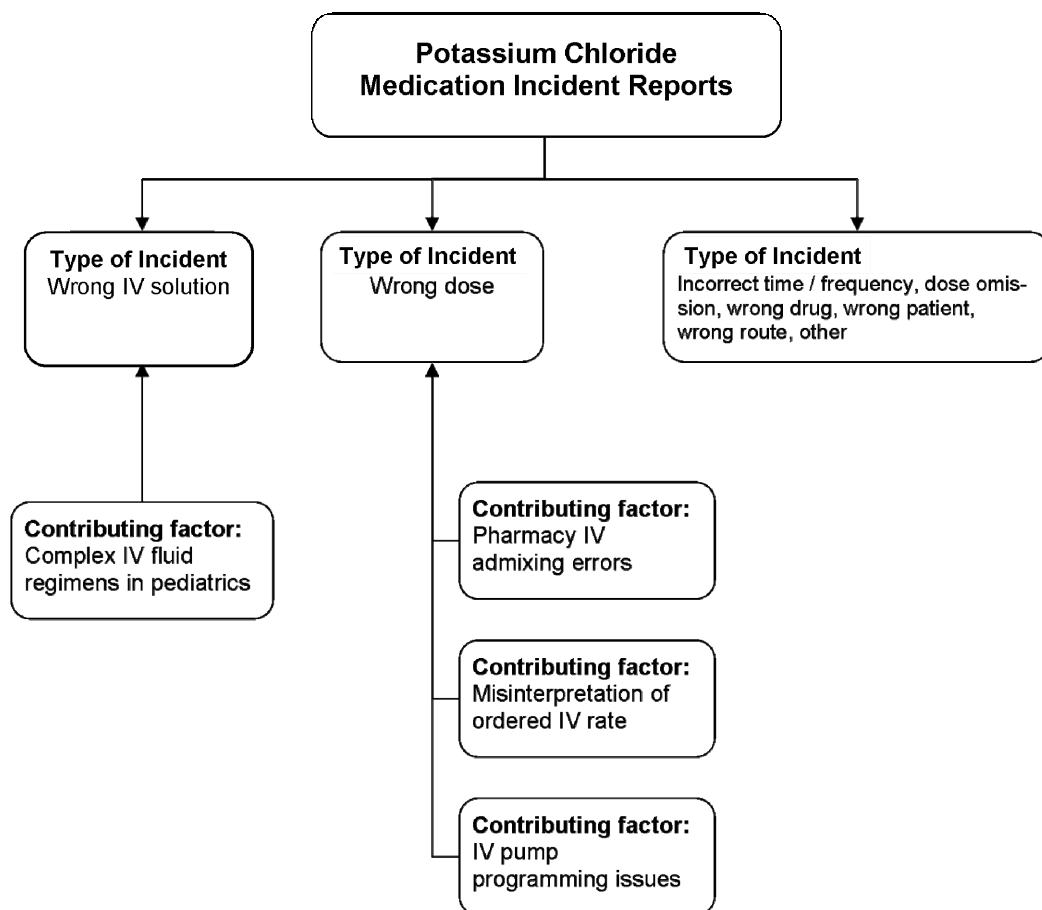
Potassium Chloride
Medication Incident Reports

Type of Incident
Wrong IV solution

Type of Incident
Wrong dose

Type of Incident
Incorrect time / frequency, dose omission, wrong drug, wrong patient, wrong route, other

Contributing factor:
Complex IV fluid regimens in pediatrics

Contributing factor:
Pharmacy IV admixing errors

Contributing factor:
Misinterpretation of ordered IV rate

Contributing factor:
IV pump programming issues